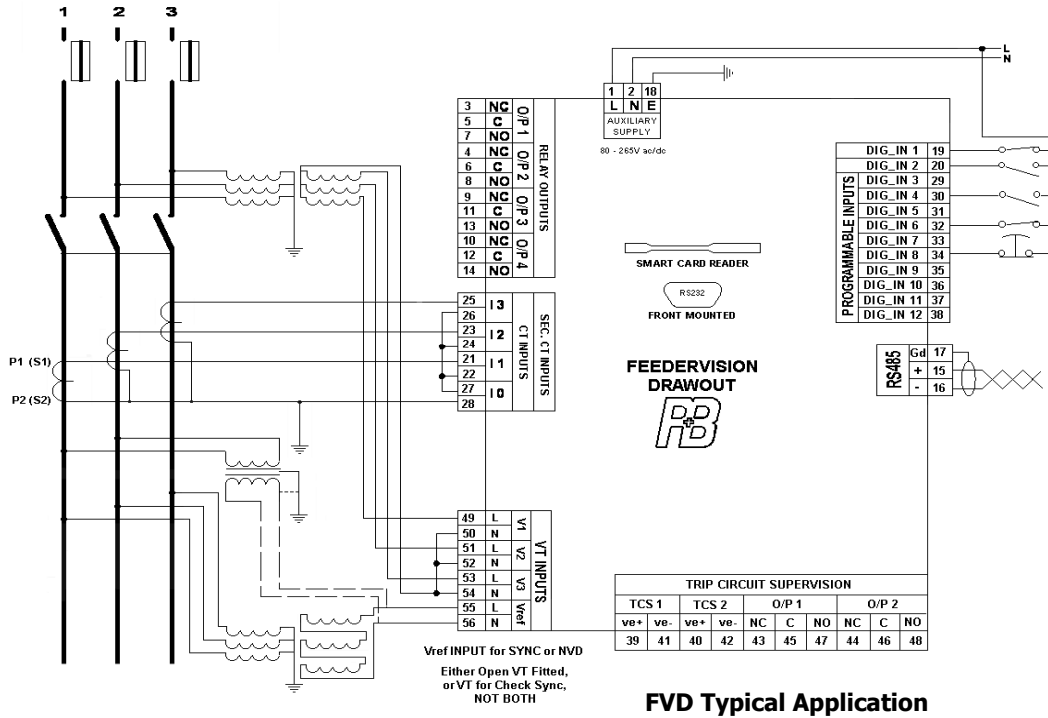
1 2 3

L
N

| 1 | 2 | 18 |
|---|---|---|
| L | N | E |

AUXILIARY SUPPLY

80 - 265V ac/dc

| 3 | NC | O/P 1 |
|---|---|---|
| 5 | C | |
| 7 | NO | |
| 4 | NC | O/P 2 |
| 6 | C | |
| 8 | NO | |
| 9 | NC | O/P 3 |
| 11 | C | |
| 13 | NO | |
| 10 | NC | O/P 4 |
| 12 | C | |
| 14 | NO | |

RELAY OUTPUTS

| DIG_IN 1 | 19 |
|---|---|
| DIG_IN 2 | 20 |
| DIG_IN 3 | 29 |
| DIG_IN 4 | 30 |
| DIG_IN 5 | 31 |
| DIG_IN 6 | 32 |
| DIG_IN 7 | 33 |
| DIG_IN 8 | 34 |
| DIG_IN 9 | 35 |
| DIG_IN 10 | 36 |
| DIG_IN 11 | 37 |
| DIG_IN 12 | 38 |

PROGRAMMABLE INPUTS

SMART CARD READER

RS232

FRONT MOUNTED

| 25 | I3 |
|---|---|
| 26 | |
| 23 | I2 |
| 24 | |
| 21 | I1 |
| 22 | |
| 27 | I0 |
| 28 | |

SEC. CT INPUTS

P1 (S1)
P2 (S2)

FEEDERVISION DRAWOUT

RS485

| Gd | 17 |
|---|---|
| + | 15 |
| - | 16 |

| 49 | L | V1 |
|---|---|---|
| 50 | N | |
| 51 | L | V2 |
| 52 | N | |
| 53 | L | V3 |
| 54 | N | |
| 55 | L | Vref |
| 56 | N | |

VT INPUTS

| TRIP CIRCUIT SUPERVISION | | | | | | | | | |
|---|---|---|---|---|---|---|---|---|---|
| TCS 1 | | TCS 2 | | O/P 1 | | | O/P 2 | | |
| ve+ | ve- | ve+ | ve- | NC | C | NO | NC | C | NO |
| 39 | 41 | 40 | 42 | 43 | 45 | 47 | 44 | 46 | 48 |

Vref INPUT for SYNC or NVD

Either Open VT Fitted, or VT for Check Sync, NOT BOTH

FVD Typical Application